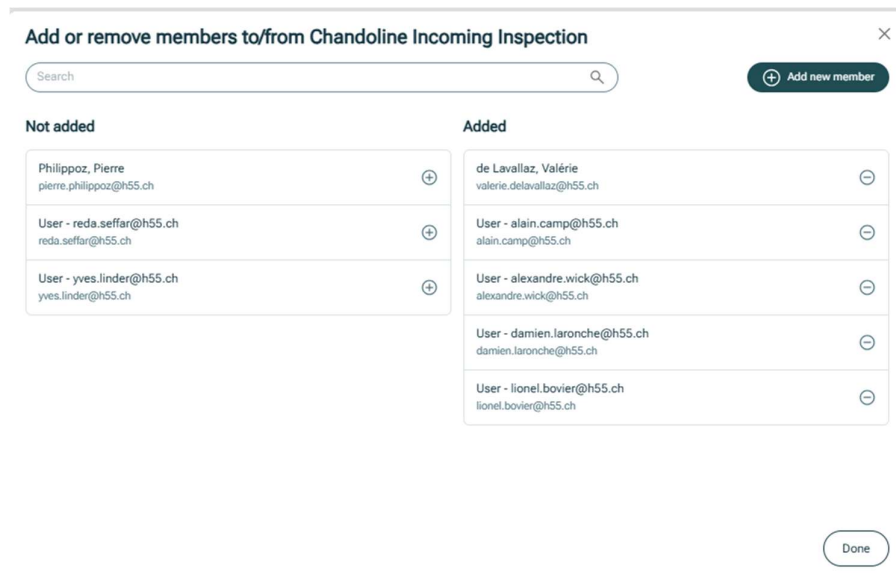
Add or remove members to/from Chandoline Incoming Inspection

Search

Add new member

Not added

Philippoz, Pierre
pierre.philippoz@h55.ch

User - reda.seffar@h55.ch
reda.seffar@h55.ch

User - yves.linder@h55.ch
yves.linder@h55.ch

Added

de Lavallaz, Valérie
valerie.delavallaz@h55.ch

User - alain.camp@h55.ch
alain.camp@h55.ch

User - alexandre.wick@h55.ch
alexandre.wick@h55.ch

User - damien.laronche@h55.ch
damien.laronche@h55.ch

User - lionel.bovier@h55.ch
lionel.bovier@h55.ch

Done